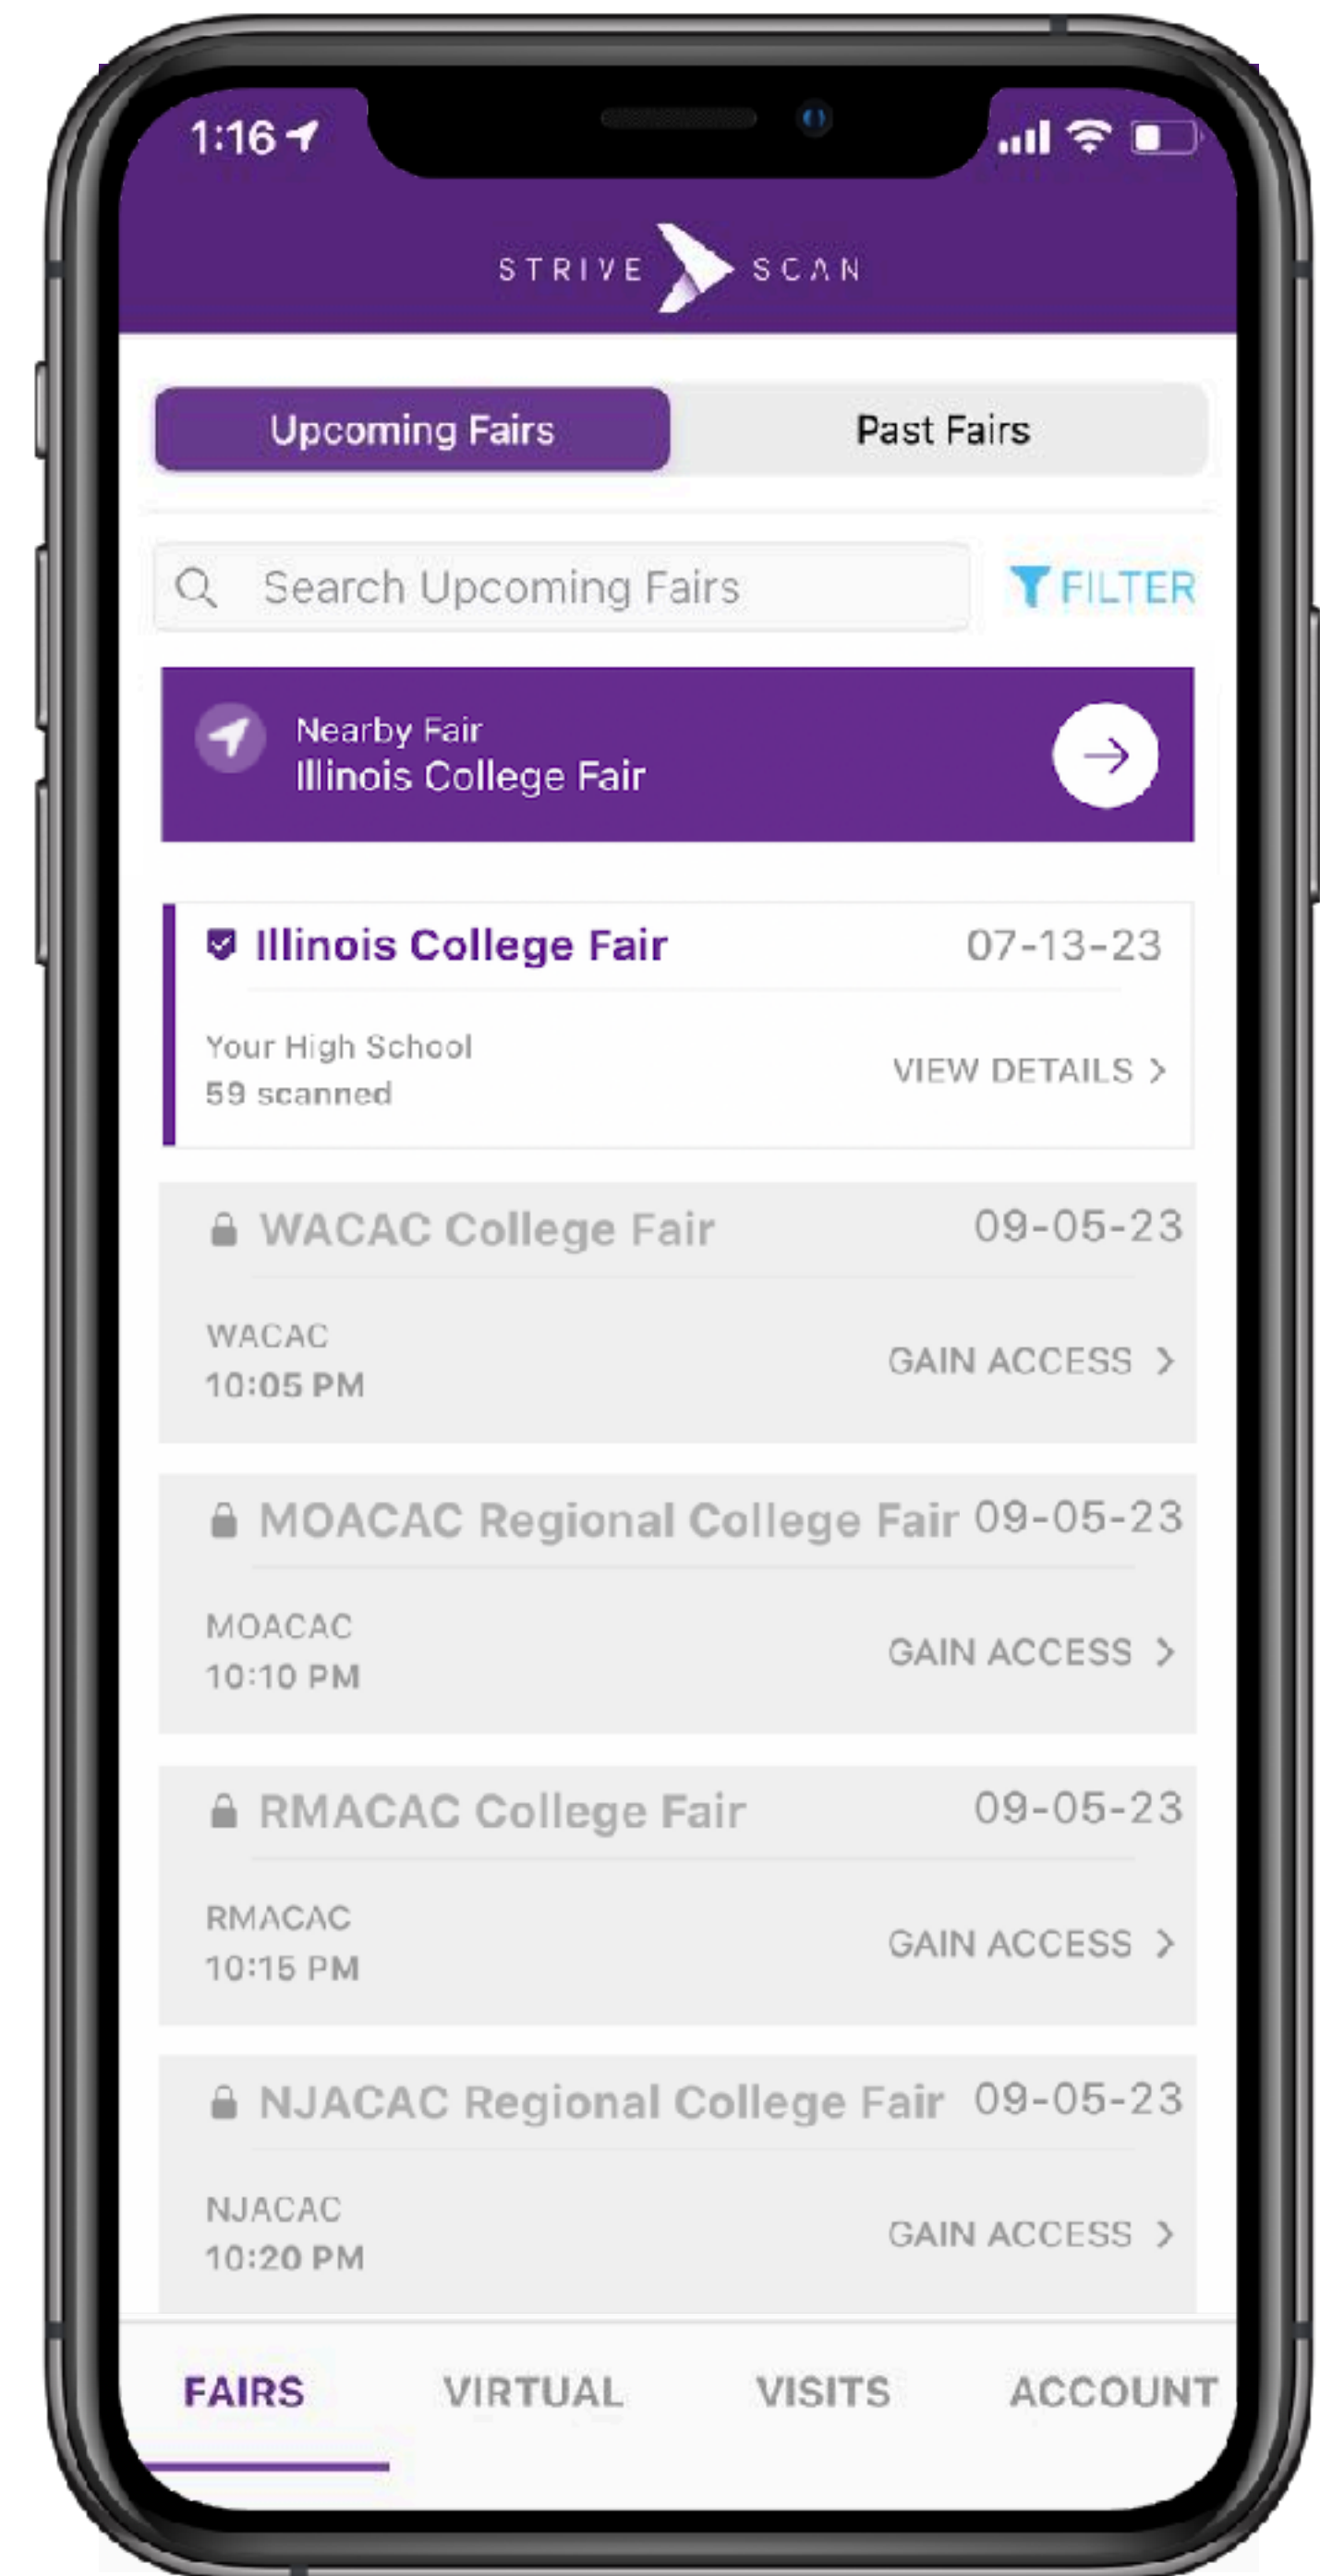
1:16

STRIVE SCAN

Upcoming Fairs

Past Fairs

Search Upcoming Fairs

FILTER

Nearby Fair
Illinois College Fair

Illinois College Fair 07-13-23

Your High School
59 scanned

VIEW DETAILS >

WACAC College Fair 09-05-23

WACAC
10:05 PM

GAIN ACCESS >

MOACAC Regional College Fair 09-05-23

MOACAC
10:10 PM

GAIN ACCESS >

RMACAC College Fair 09-05-23

RMACAC
10:15 PM

GAIN ACCESS >

NJACAC Regional College Fair 09-05-23

NJACAC
10:20 PM

GAIN ACCESS >

FAIRS VIRTUAL VISITS ACCOUNT